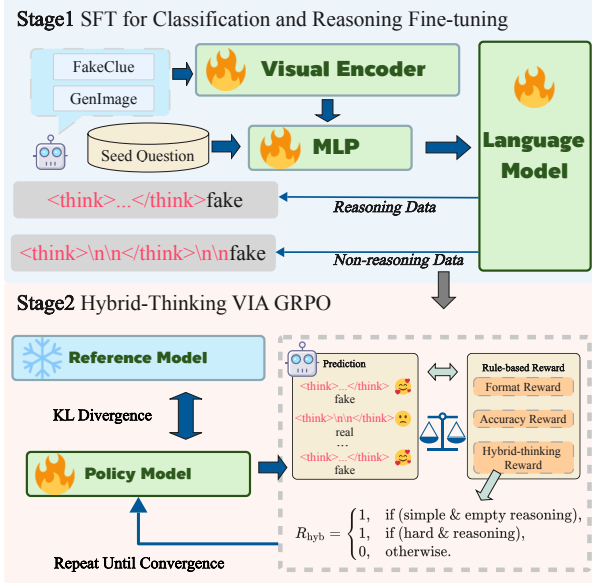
Stage1 SFT for Classification and Reasoning Fine-tuning

FakeClue

GenImage

Seed Question

Visual Encoder

MLP

Language Model

<think>...</think>fake

Reasoning Data

<think>\n\n</think>\n\nfake

Non-reasoning Data

Stage2 Hybrid-Thinking VIA GRPO

Reference Model

KL Divergence

Policy Model

Repeat Until Convergence

Prediction

<think>...</think>
fake

<think>\n\n</think>
real

...

<think>...</think>
fake

Rule-based Reward

Format Reward

Accuracy Reward

Hybrid-thinking Reward

$R_{\text{hyb}} = \begin{cases} 1, & \text{if (simple \& empty reasoning),} \\ 1, & \text{if (hard \& reasoning),} \\ 0, & \text{otherwise.} \end{cases}$